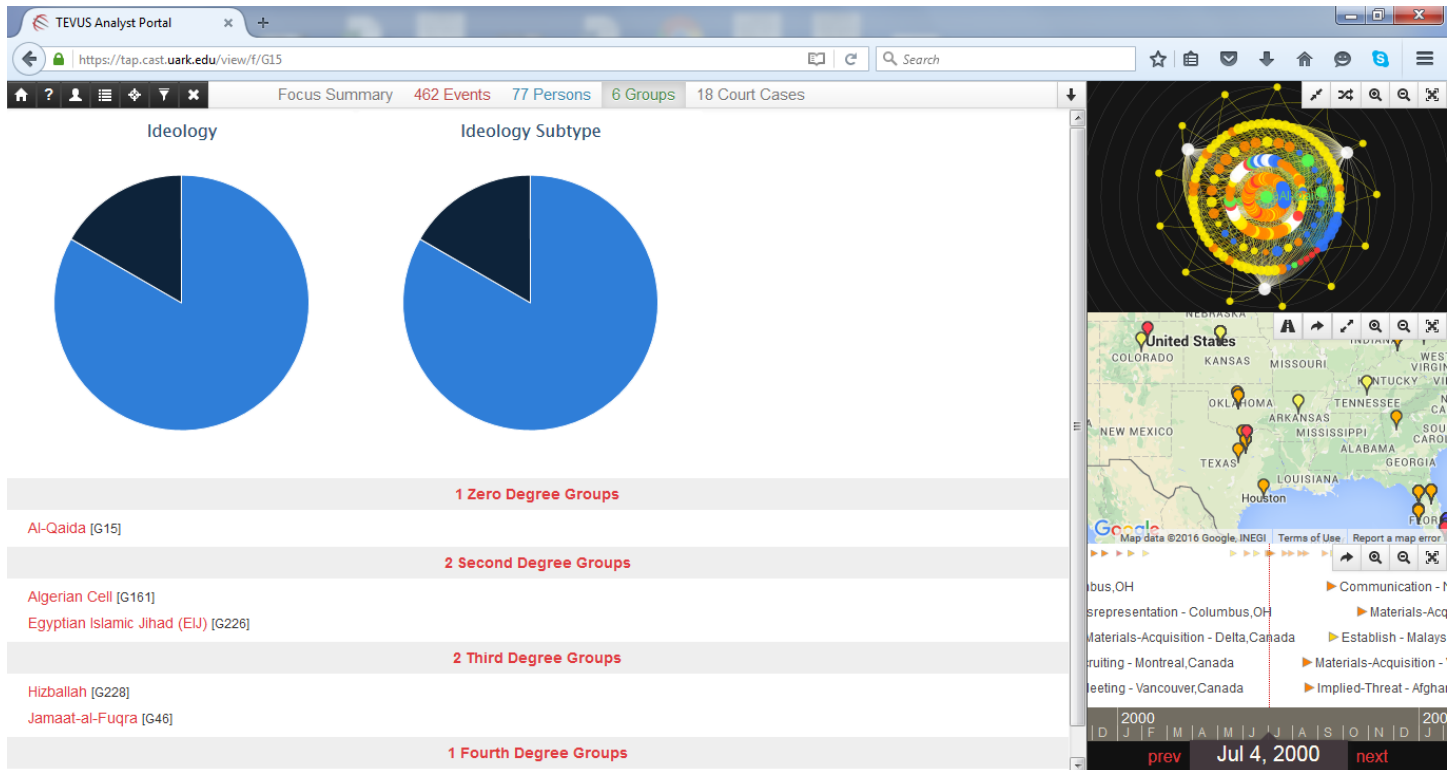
TEVUS Analyst Portal ×

https://tap.cast.uark.edu/view/f/G15

Search

Focus Summary 462 Events 77 Persons 6 Groups 18 Court Cases

Ideology

Ideology Subtype

1 Zero Degree Groups

Al-Qaida [G15]

2 Second Degree Groups

Algerian Cell [G161]

Egyptian Islamic Jihad (EIJ) [G226]

2 Third Degree Groups

Hizballah [G228]

Jamaat-al-Fuqra [G46]

1 Fourth Degree Groups

NEBRASKA

United States

COLORADO

KANSAS

MISSOURI

INDIANA

WEST VIRGINIA

KENTUCKY

OKLAHOMA

TENNESSEE

ARKANSAS

NEW MEXICO

MISSISSIPPI

ALABAMA

GEORGIA

TEXAS

LOUISIANA

Houston

FLOR

Google

Map data ©2016 Google, INEGI Terms of Use Report a map error

bus,OH

Communication - N

srepresentation - Columbus,OH

Materials-Acq

Materials-Acquisition - Delta,Canada

Establish - Malays

cruiting - Montreal,Canada

Materials-Acquisition -

leeting - Vancouver,Canada

Implied-Threat - Afghan

2000

D J F M A M J J A S O N D J

200

prev Jul 4, 2000 next